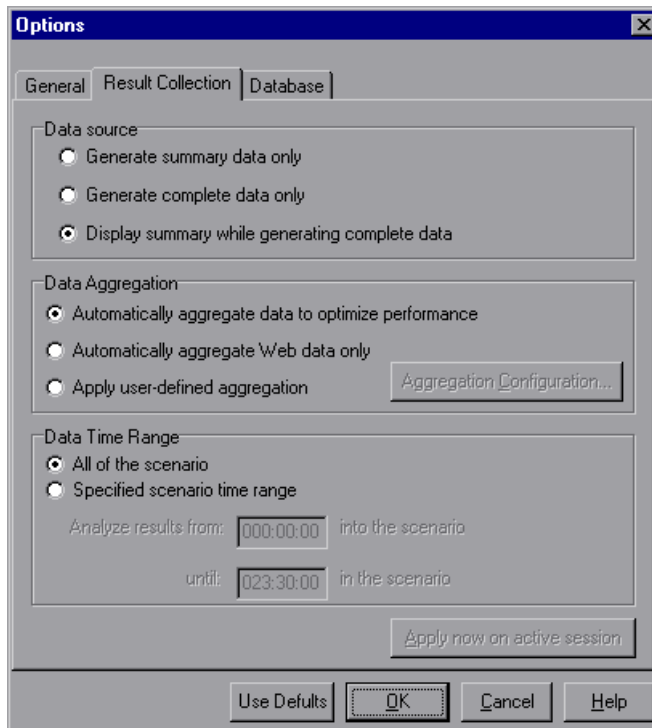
Options

General | Result Collection | Database

Data source
Generate summary data only
Generate complete data only
Display summary while generating complete data

Data Aggregation
Automatically aggregate data to optimize performance
Automatically aggregate Web data only
Apply user-defined aggregation
Aggregation Configuration...

Data Time Range
All of the scenario
Specified scenario time range
Analyze results from: 000:00:00 into the scenario
until: 023:30:00 in the scenario

Apply now on active session

Use Defults | OK | Cancel | Help